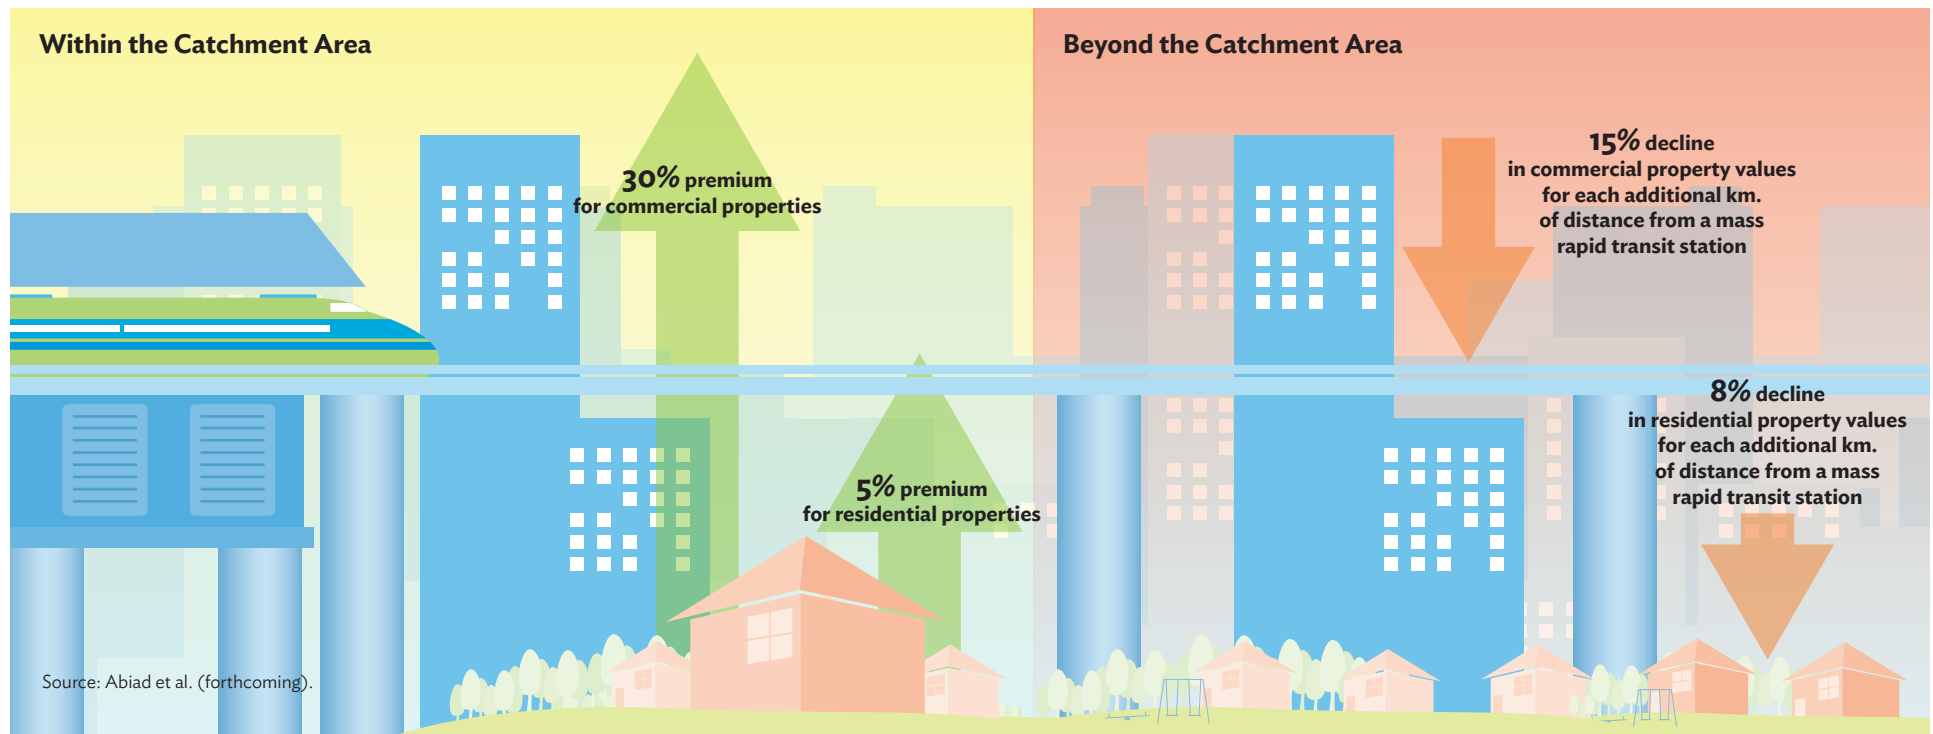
Within the Catchment Area

30% premium for commercial properties

5% premium for residential properties

Source: Abiad et al. (forthcoming).

Beyond the Catchment Area

15% decline in commercial property values for each additional km. of distance from a mass rapid transit station

8% decline in residential property values for each additional km. of distance from a mass rapid transit station